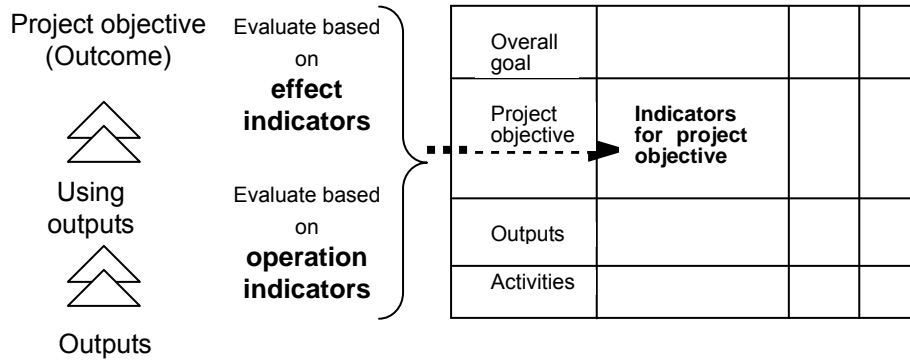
Project objective (Outcome)

Using outputs

Outputs

Evaluate based on **effect indicators**

Evaluate based on **operation indicators**

| | | | |
|---|---|---|---|
| Overall goal | | | |
| Project objective | **Indicators for project objective** | | |
| Outputs | | | |
| Activities | | | |